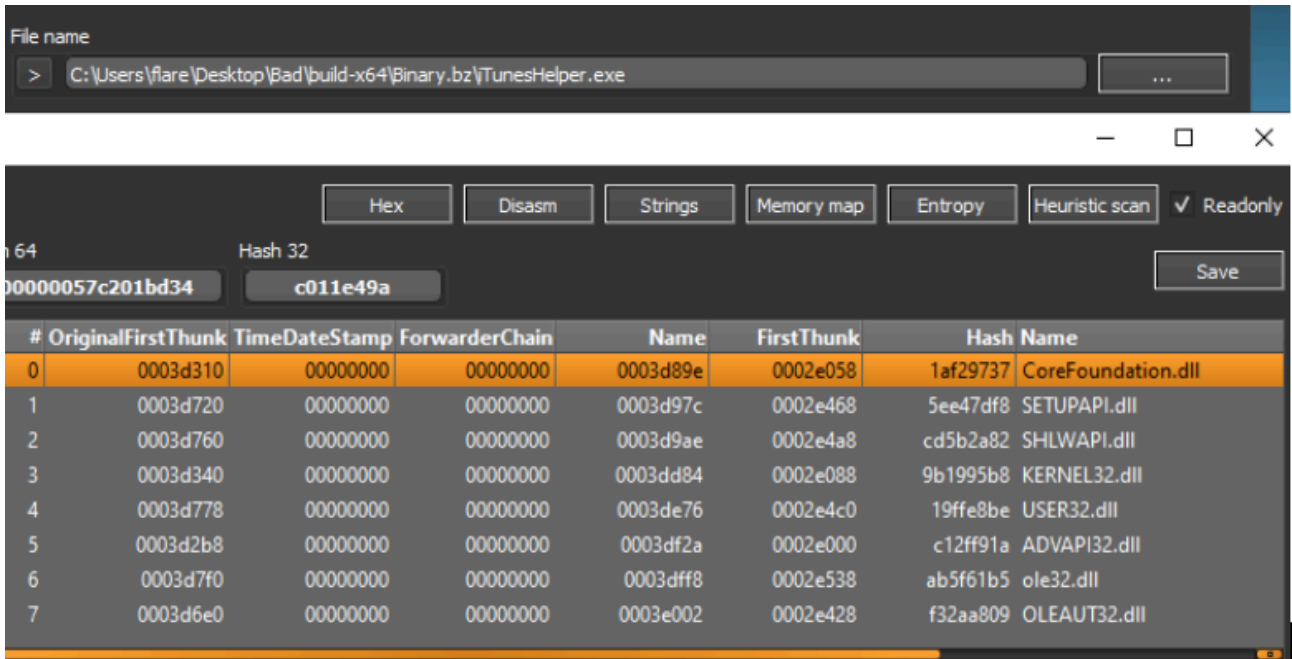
File name

>

C:\Users\flare\Desktop\Bad\build-x64\Binary.bz\iTunesHelper.exe

...

Hex Disasm Strings Memory map Entropy Heuristic scan ✓ Readonly

h 64
00000057c201bd34

Hash 32
c011e49a

Save

| # | OriginalFirstThunk | TimeDateStamp | ForwarderChain | Name | FirstThunk | Hash | Name |
|---|---|---|---|---|---|---|---|
| 0 | 0003d310 | 00000000 | 00000000 | 0003d89e | 0002e058 | 1af29737 | CoreFoundation.dll |
| 1 | 0003d720 | 00000000 | 00000000 | 0003d97c | 0002e468 | 5ee47df8 | SETUPAPI.dll |
| 2 | 0003d760 | 00000000 | 00000000 | 0003d9ae | 0002e4a8 | cd5b2a82 | SHLWAPI.dll |
| 3 | 0003d340 | 00000000 | 00000000 | 0003dd84 | 0002e088 | 9b1995b8 | KERNEL32.dll |
| 4 | 0003d778 | 00000000 | 00000000 | 0003de76 | 0002e4c0 | 19ffe8be | USER32.dll |
| 5 | 0003d2b8 | 00000000 | 00000000 | 0003df2a | 0002e000 | c12ff91a | ADVAPI32.dll |
| 6 | 0003d7f0 | 00000000 | 00000000 | 0003dff8 | 0002e538 | ab5f61b5 | ole32.dll |
| 7 | 0003d6e0 | 00000000 | 00000000 | 0003e002 | 0002e428 | f32aa809 | OLEAUT32.dll |